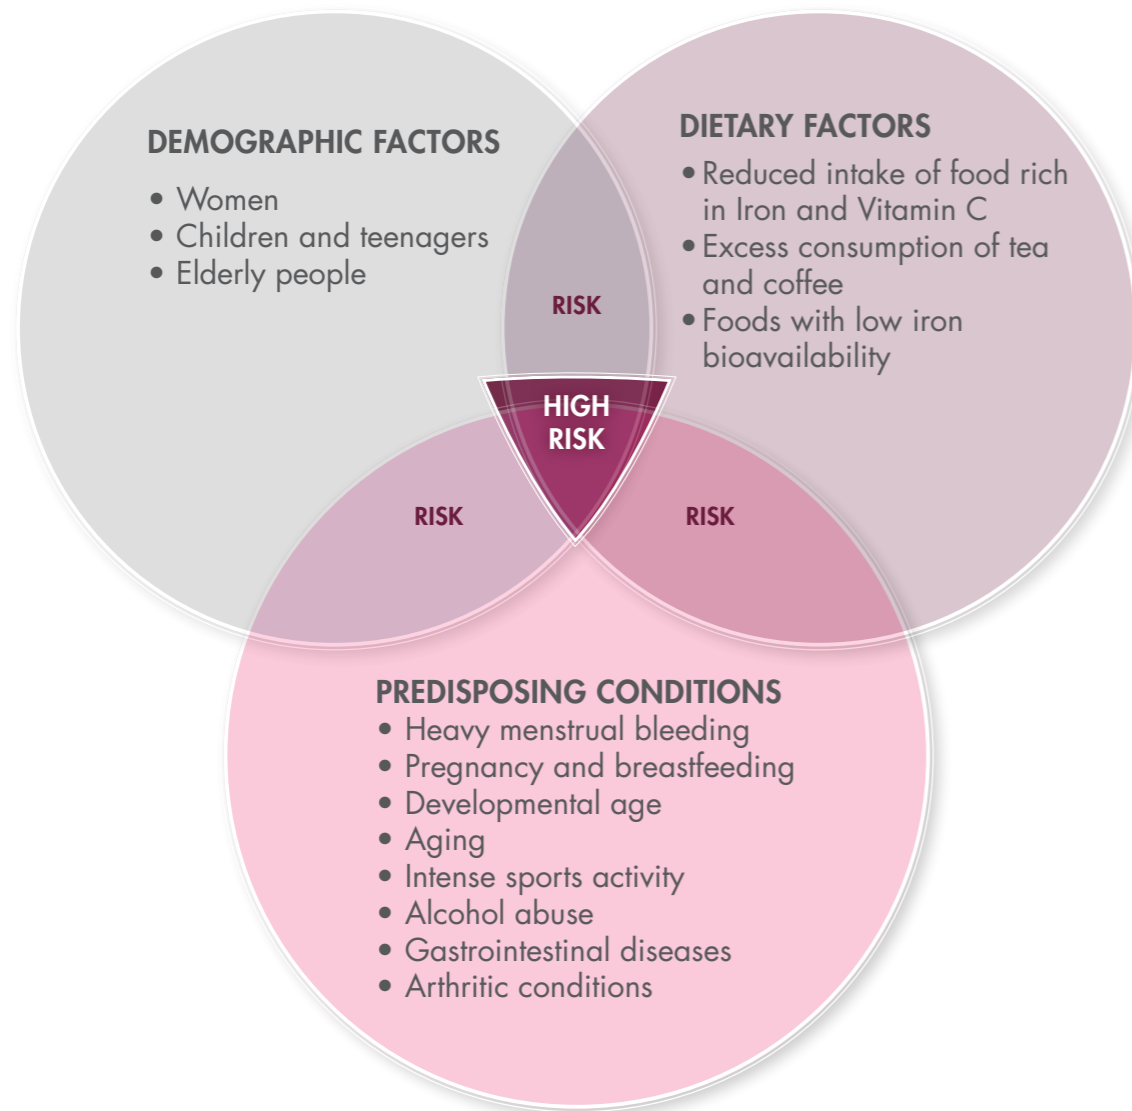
DEMOGRAPHIC FACTORS
- Women
- Children and teenagers
- Elderly people

DIETARY FACTORS
- Reduced intake of food rich in Iron and Vitamin C
- Excess consumption of tea and coffee
- Foods with low iron bioavailability

RISK

HIGH RISK

RISK

RISK

PREDISPOSING CONDITIONS
- Heavy menstrual bleeding
- Pregnancy and breastfeeding
- Developmental age
- Aging
- Intense sports activity
- Alcohol abuse
- Gastrointestinal diseases
- Arthritic conditions